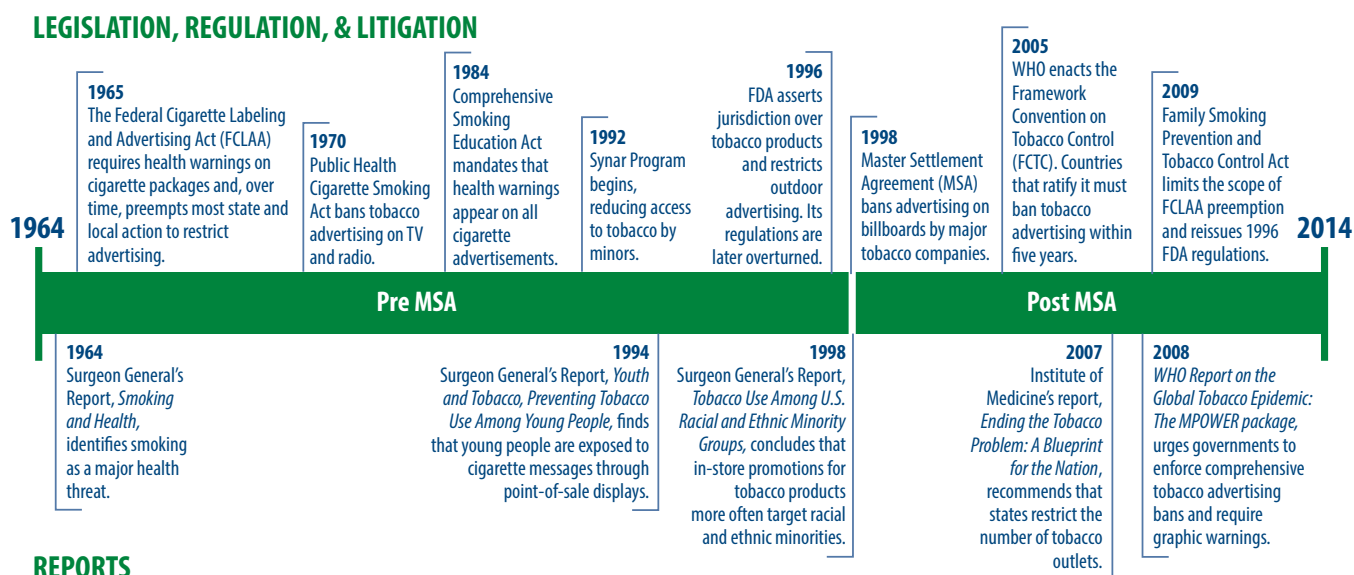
LEGISLATION, REGULATION, & LITIGATION

1965
The Federal Cigarette Labeling and Advertising Act (FCLAA) requires health warnings on cigarette packages and, over time, preempts most state and local action to restrict advertising.

1970
Public Health Cigarette Smoking Act bans tobacco advertising on TV and radio.

1984
Comprehensive Smoking Education Act mandates that health warnings appear on all cigarette advertisements.

1992
Synar Program begins, reducing access to tobacco by minors.

1996
FDA asserts jurisdiction over tobacco products and restricts outdoor advertising. Its regulations are later overturned.

1998
Master Settlement Agreement (MSA) bans advertising on billboards by major tobacco companies.

2005
WHO enacts the Framework Convention on Tobacco Control (FCTC). Countries that ratify it must ban tobacco advertising within five years.

2009
Family Smoking Prevention and Tobacco Control Act limits the scope of FCLAA preemption and reissues 1996 FDA regulations.

1964

2014

Pre MSA

Post MSA

1964
Surgeon General's Report, *Smoking and Health*, identifies smoking as a major health threat.

1994
Surgeon General's Report, *Youth and Tobacco, Preventing Tobacco Use Among Young People,* finds that young people are exposed to cigarette messages through point-of-sale displays.

1998
Surgeon General's Report, *Tobacco Use Among U.S. Racial and Ethnic Minority Groups,* concludes that in-store promotions for tobacco products more often target racial and ethnic minorities.

2007
Institute of Medicine's report, *Ending the Tobacco Problem: A Blueprint for the Nation*, recommends that states restrict the number of tobacco outlets.

2008
*WHO Report on the Global Tobacco Epidemic: The MPOWER package,* urges governments to enforce comprehensive tobacco advertising bans and require graphic warnings.

REPORTS